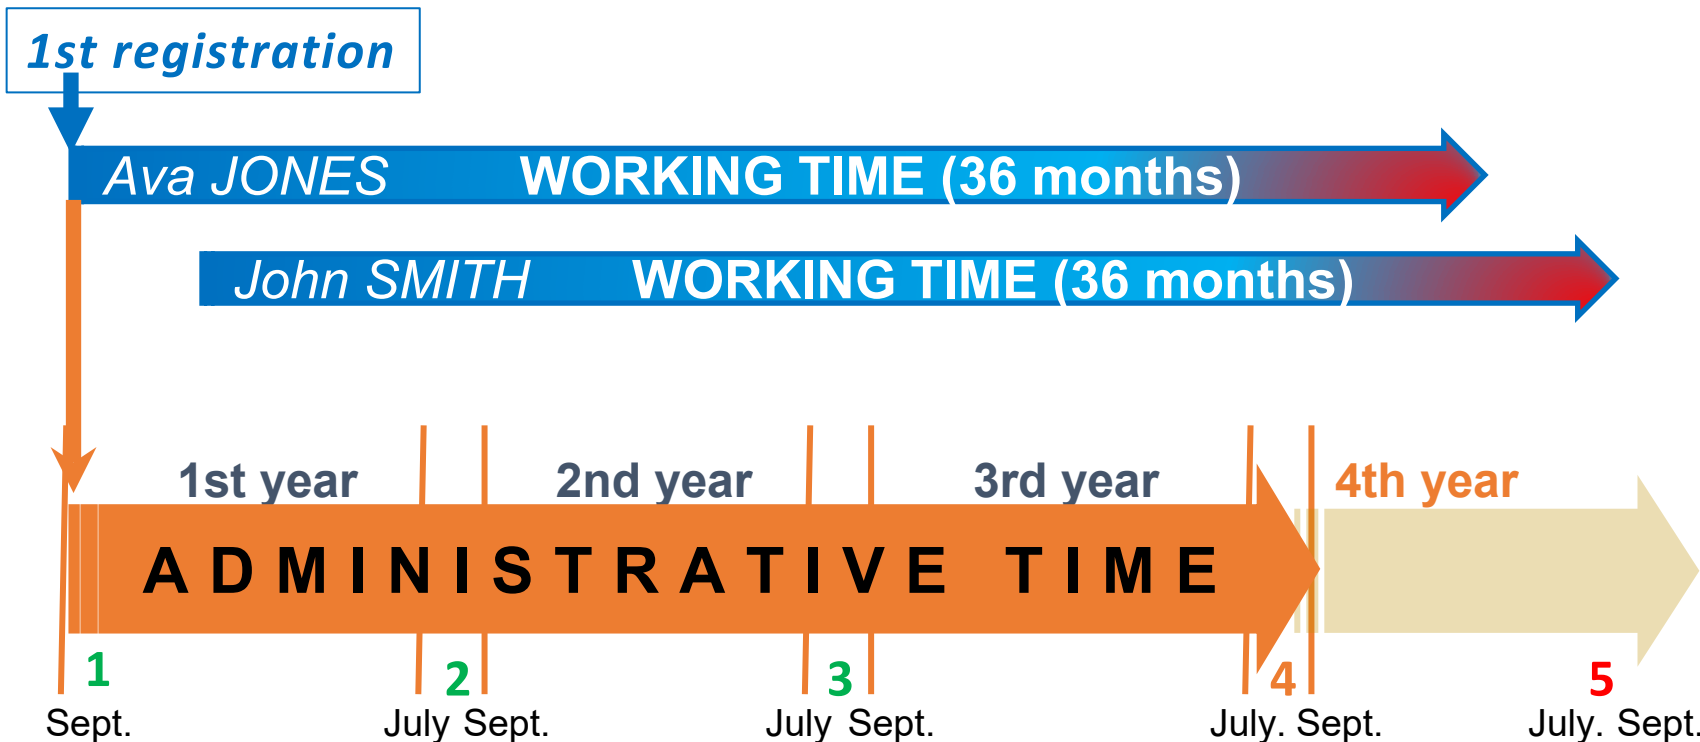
1st registration

Ava JONES WORKING TIME (36 months)

John SMITH WORKING TIME (36 months)

1st year 2nd year 3rd year 4th year

ADMINISTRATIVE TIME

1 2 3 4 5

Sept. July Sept. July Sept. July. Sept. July. Sept.